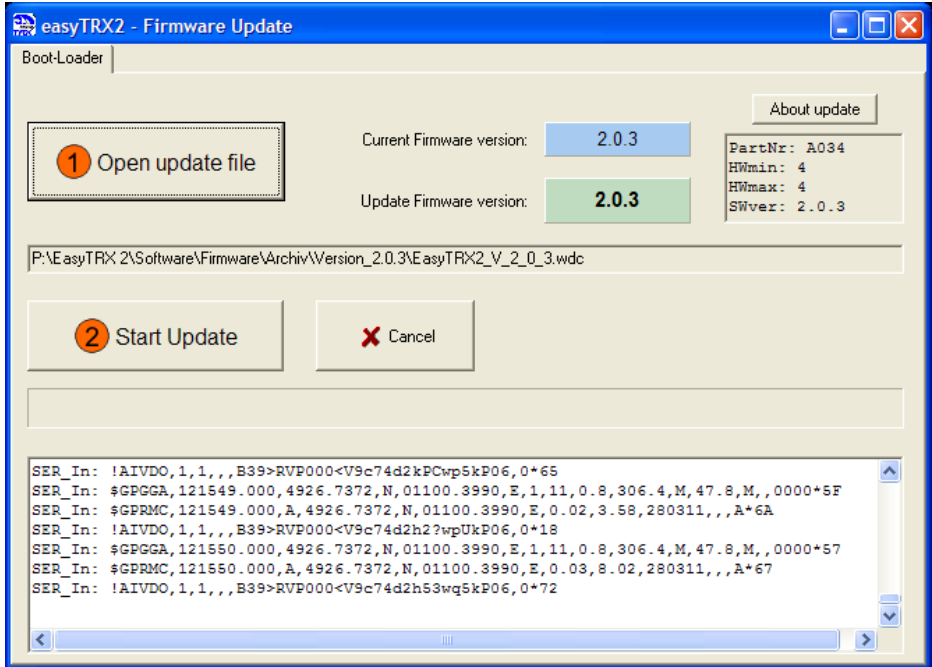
easyTRX2 - Firmware Update

Boot-Loader

About update

1 Open update file

Current Firmware version: 2.0.3

Update Firmware version: 2.0.3

PartNr: A034
HWmin: 4
HWmax: 4
SWver: 2.0.3

P:\EasyTRX 2\Software\Firmware\Archiv\Version_2.0.3\EasyTRX2_V_2_0_3.wdc

2 Start Update

Cancel

SER_In: !AIVDO,1,1,,,B39>RVP000<V9c74d2kPCwp5kP06,0*65
SER_In: $GPGGA,121549.000,4926.7372,N,01100.3990,E,1,11,0.8,306.4,M,47.8,M,,0000*5F
SER_In: $GPRMC,121549.000,A,4926.7372,N,01100.3990,E,0.02,3.58,280311,,,A*6A
SER_In: !AIVDO,1,1,,,B39>RVP000<V9c74d2h2?wpUkP06,0*18
SER_In: $GPGGA,121550.000,4926.7372,N,01100.3990,E,1,11,0.8,306.4,M,47.8,M,,0000*57
SER_In: $GPRMC,121550.000,A,4926.7372,N,01100.3990,E,0.03,8.02,280311,,,A*67
SER_In: !AIVDO,1,1,,,B39>RVP000<V9c74d2h53wq5kP06,0*72